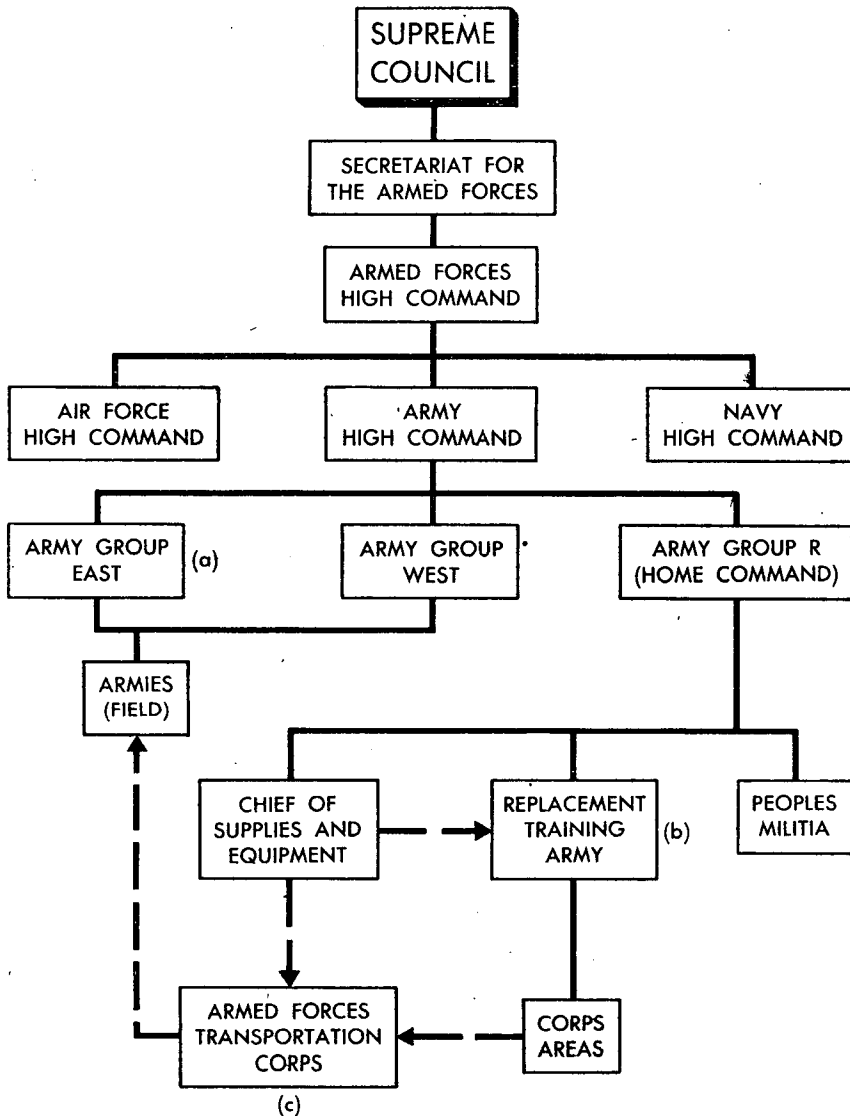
SUPREME COUNCIL

SECRETARIAT FOR THE ARMED FORCES

ARMED FORCES HIGH COMMAND

AIR FORCE HIGH COMMAND

ARMY HIGH COMMAND

NAVY HIGH COMMAND

ARMY GROUP EAST

(a)

ARMY GROUP WEST

ARMY GROUP R (HOME COMMAND)

ARMIES (FIELD)

CHIEF OF SUPPLIES AND EQUIPMENT

REPLACEMENT TRAINING ARMY

(b)

PEOPLES MILITIA

ARMED FORCES TRANSPORTATION CORPS

(c)

CORPS AREAS